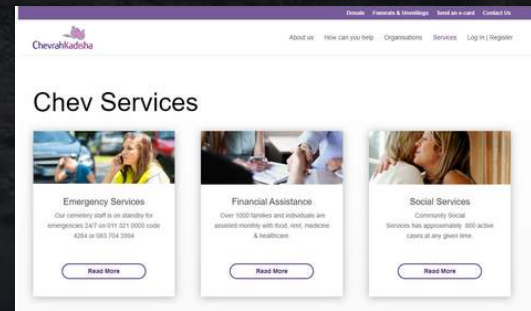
Donate Funerals & Unveilings Send an e-card Contact Us

ChevrahKadisha

About us How can you help Organisations Services Log In | Register

Chev Services

Emergency Services

Our cemetery staff is on standby for emergencies 24/7 on 011 321 0000 code 4284 or 083 704 3994

Read More

Financial Assistance

Over 1000 families and individuals are assisted monthly with food, rent, medicine & healthcare

Read More

Social Services

Community Social Services has approximately 800 active cases at any given time.

Read More